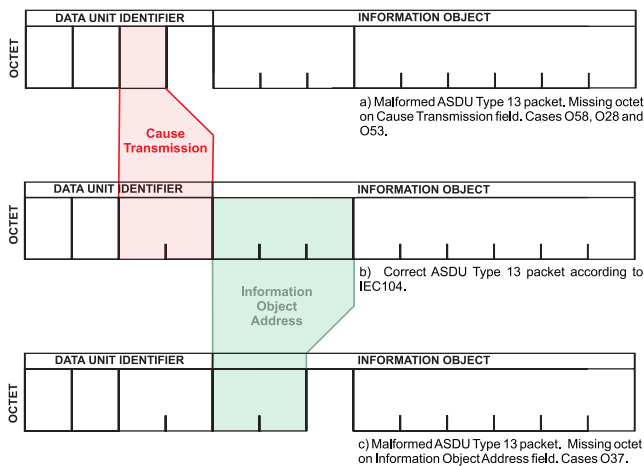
DATA UNIT IDENTIFIER

INFORMATION OBJECT

OCTET

a) Malformed ASDU Type 13 packet. Missing octet on Cause Transmission field. Cases O58, O28 and O53.

Cause Transmission

DATA UNIT IDENTIFIER

INFORMATION OBJECT

OCTET

b) Correct ASDU Type 13 packet according to IEC104.

Information Object Address

DATA UNIT IDENTIFIER

INFORMATION OBJECT

OCTET

c) Malformed ASDU Type 13 packet. Missing octet on Information Object Address field. Cases O37.